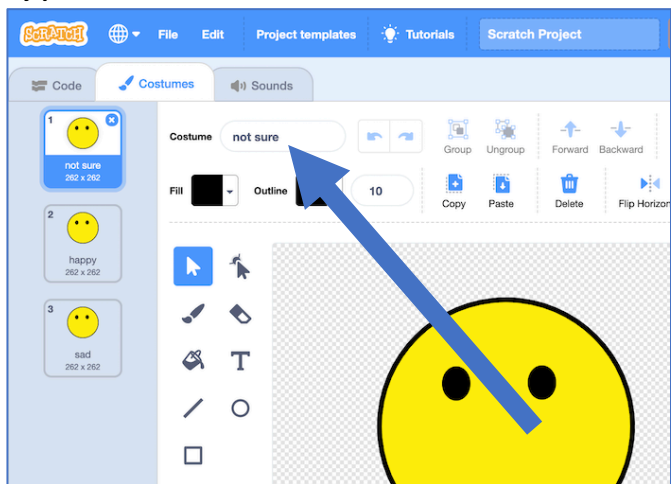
SCRATCH File Edit Project templates Tutorials Scratch Project

Code Costumes Sounds

1
not sure
262 x 262

2
happy
262 x 262

3
sad
262 x 262

Costume not sure

Group Ungroup Forward Backward

Fill Outline 10

Copy Paste Delete Flip Horizon

T